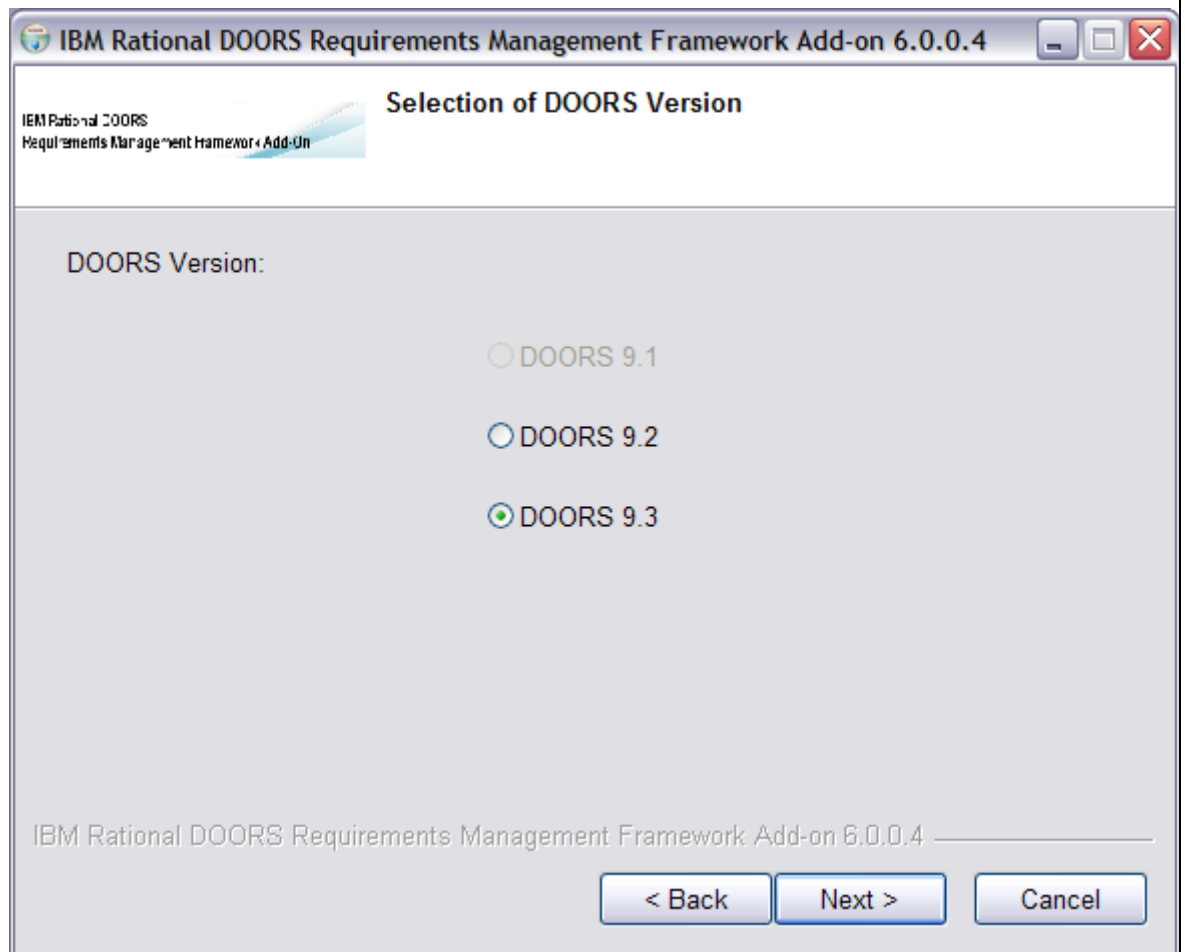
IBM Rational DOORS Requirements Management Framework Add-on 6.0.0.4

IBM Rational DOORS
Requirements Management Framework Add-On

Selection of DOORS Version

DOORS Version:

DOORS 9.1

DOORS 9.2

DOORS 9.3

IBM Rational DOORS Requirements Management Framework Add-on 6.0.0.4

< Back
Next >
Cancel